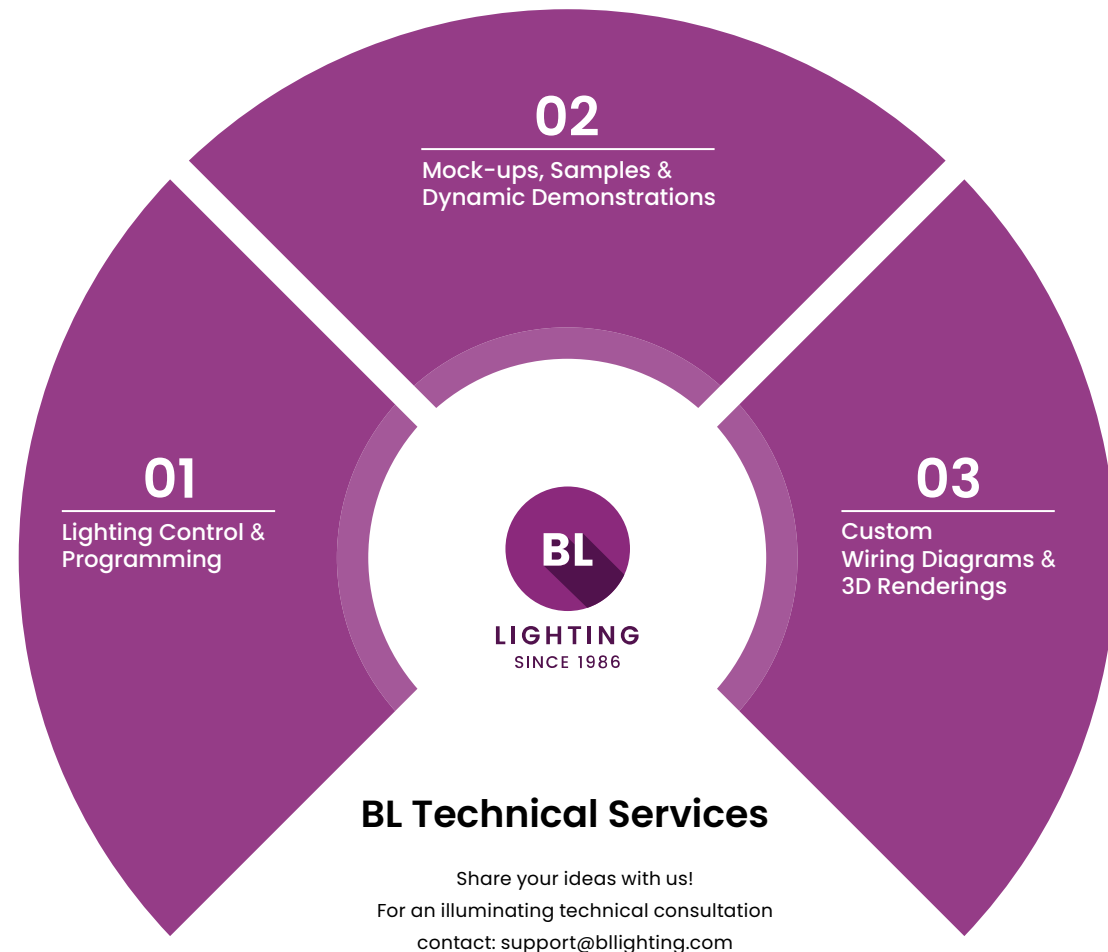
02

Mock-ups, Samples & Dynamic Demonstrations

01

Lighting Control & Programming

BL

LIGHTING
SINCE 1986

03

Custom Wiring Diagrams & 3D Renderings

BL Technical Services

Share your ideas with us!
For an illuminating technical consultation contact: support@bllighting.com